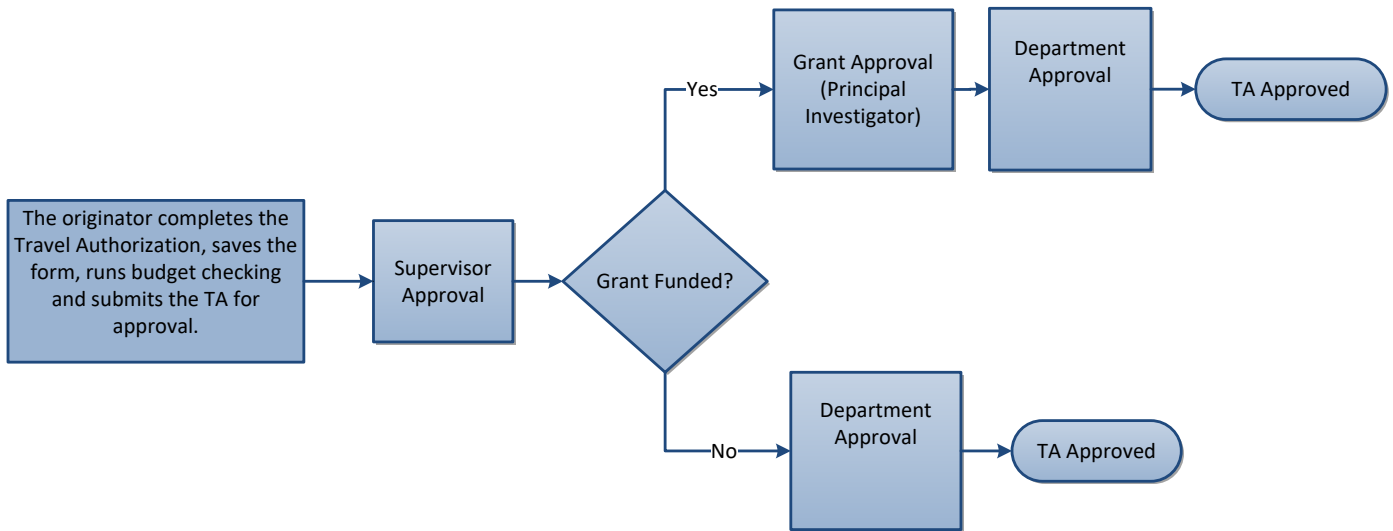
The originator completes the Travel Authorization, saves the form, runs budget checking and submits the TA for approval.

Supervisor Approval

Grant Funded?

Yes

Grant Approval (Principal Investigator)

Department Approval

TA Approved

No

Department Approval

TA Approved